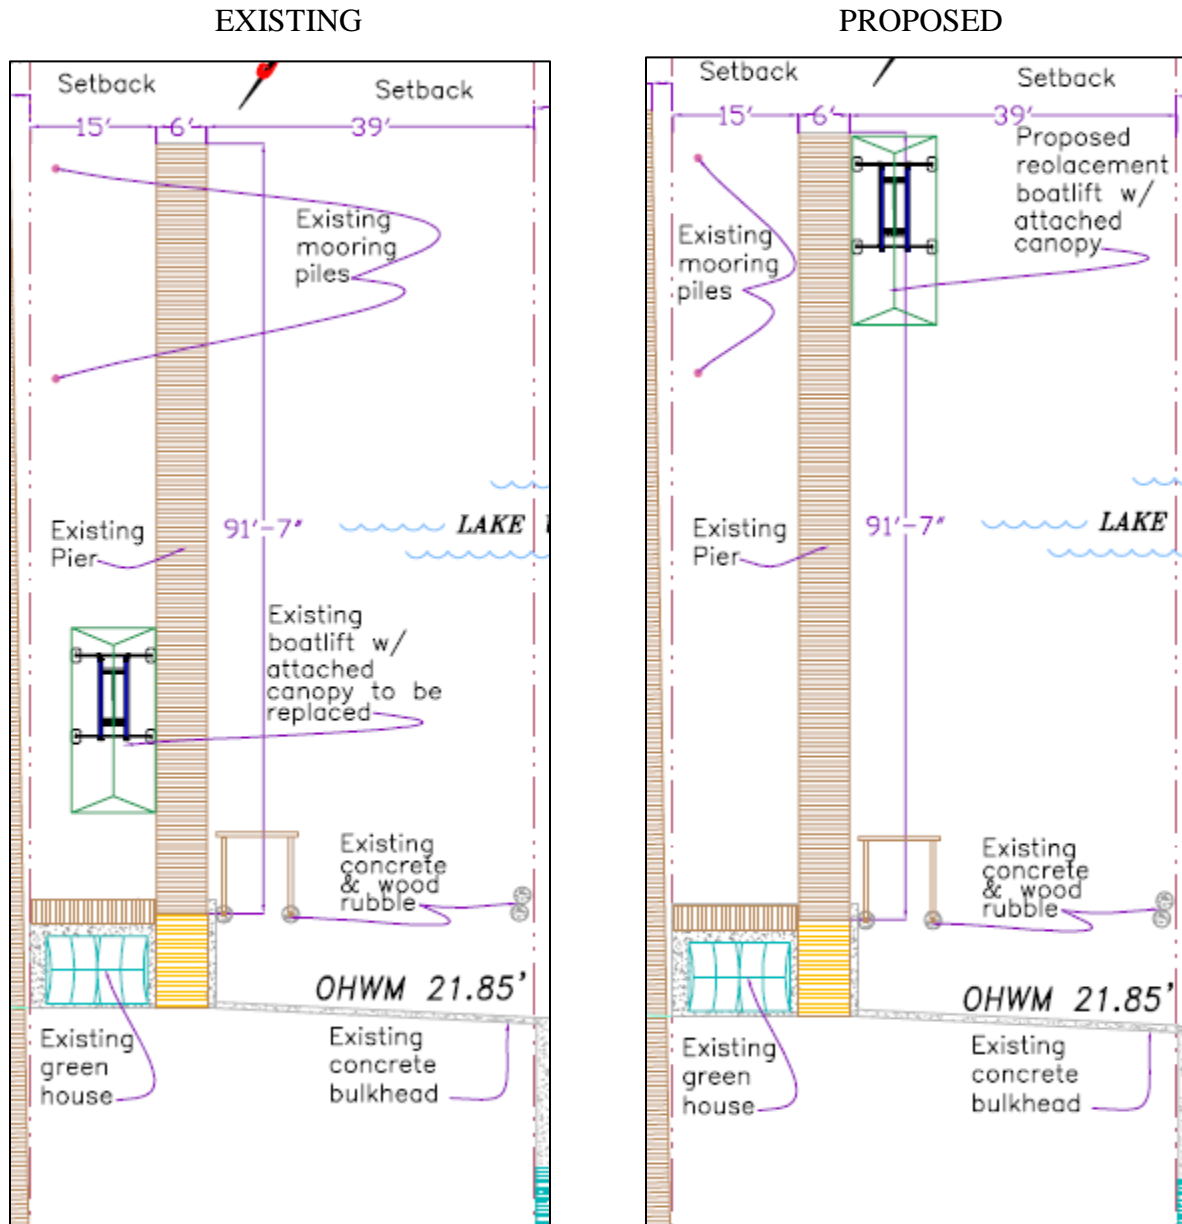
EXISTING

Setback

Setback

15′

6′

39′

Existing mooring piles

Existing Pier

91′-7″

LAKE

Existing boatlift w/ attached canopy to be replaced

Existing concrete & wood rubble

OHWM 21.85′

Existing green house

Existing concrete bulkhead

PROPOSED

Setback

Setback

15′

6′

39′

Proposed reolacement boatlift w/ attached canopy

Existing mooring piles

Existing Pier

91′-7″

LAKE

Existing concrete & wood rubble

OHWM 21.85′

Existing green house

Existing concrete bulkhead